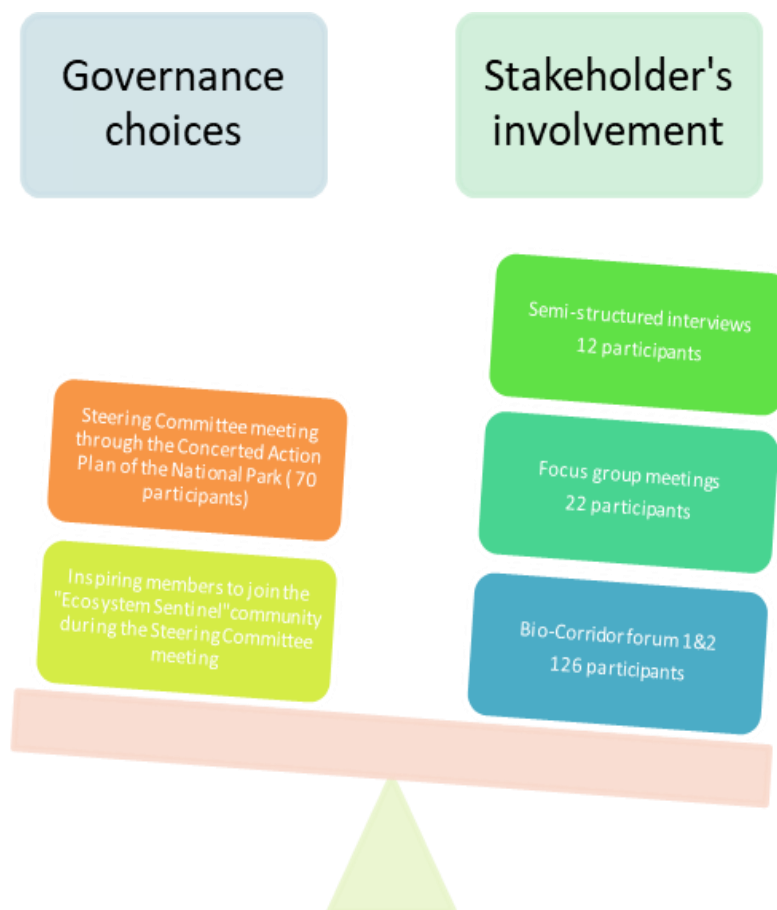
Governance choices

Stakeholder's involvement

Steering Committee meeting through the Concerted Action Plan of the National Park ( 70 participants)

Inspiring members to join the "Ecosystem Sentinel"community during the Steering Committee meeting

Semi-structured interviews
12 participants

Focus group meetings
22 participants

Bio-Corridor forum 1&2
126 participants